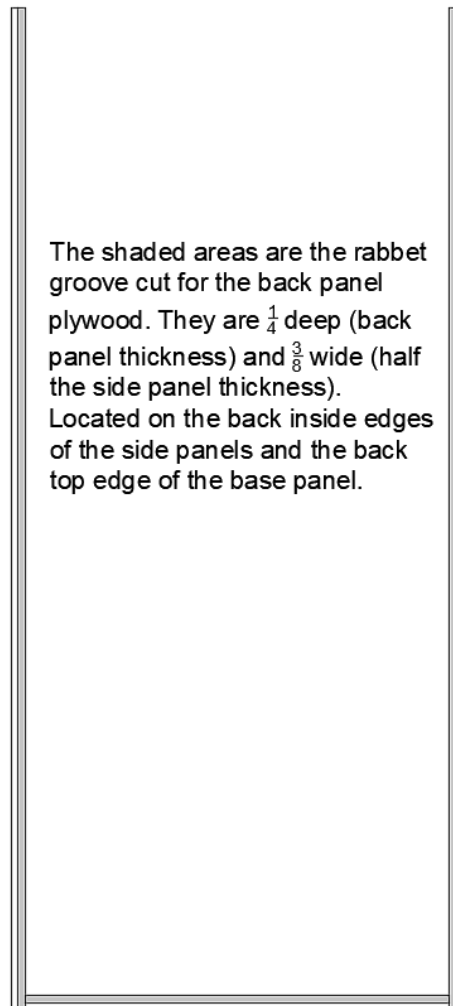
The shaded areas are the rabbet groove cut for the back panel plywood. They are $\frac{1}{4}$ deep (back panel thickness) and $\frac{3}{8}$ wide (half the side panel thickness). Located on the back inside edges of the side panels and the back top edge of the base panel.